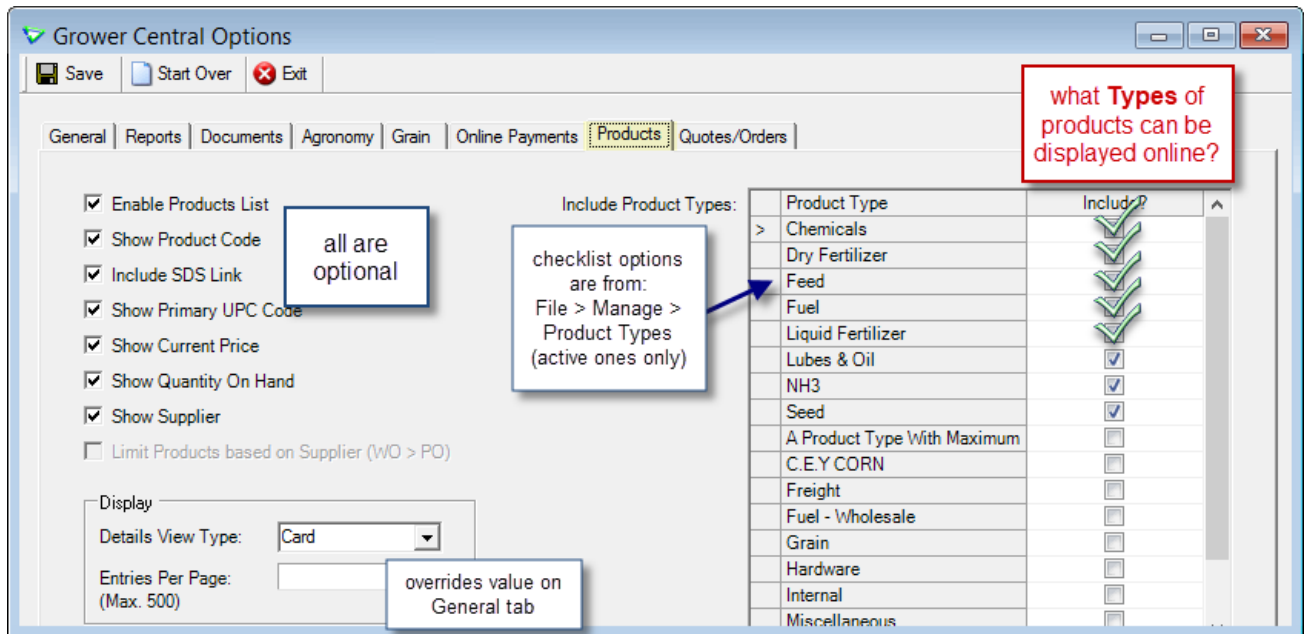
Grower Central Options

Save Start Over Exit

General Reports Documents Agronomy Grain Online Payments Products Quotes/Orders

what **Types** of products can be displayed online?

Enable Products List
Show Product Code
Include SDS Link
Show Primary UPC Code
Show Current Price
Show Quantity On Hand
Show Supplier
Limit Products based on Supplier (WO > PO)

all are optional

checklist options are from: File > Manage > Product Types (active ones only)

Include Product Types:

| | Product Type | Include? |
|---|---|---|
| > | Chemicals | |
| | Dry Fertilizer | |
| | Feed | |
| | Fuel | |
| | Liquid Fertilizer | |
| | Lubes & Oil | |
| | NH3 | |
| | Seed | |
| | A Product Type With Maximum | |
| | C.E.Y CORN | |
| | Freight | |
| | Fuel - Wholesale | |
| | Grain | |
| | Hardware | |
| | Internal | |
| | Miscellaneous | |

Display
Details View Type: Card
Entries Per Page: (Max. 500)

overrides value on General tab